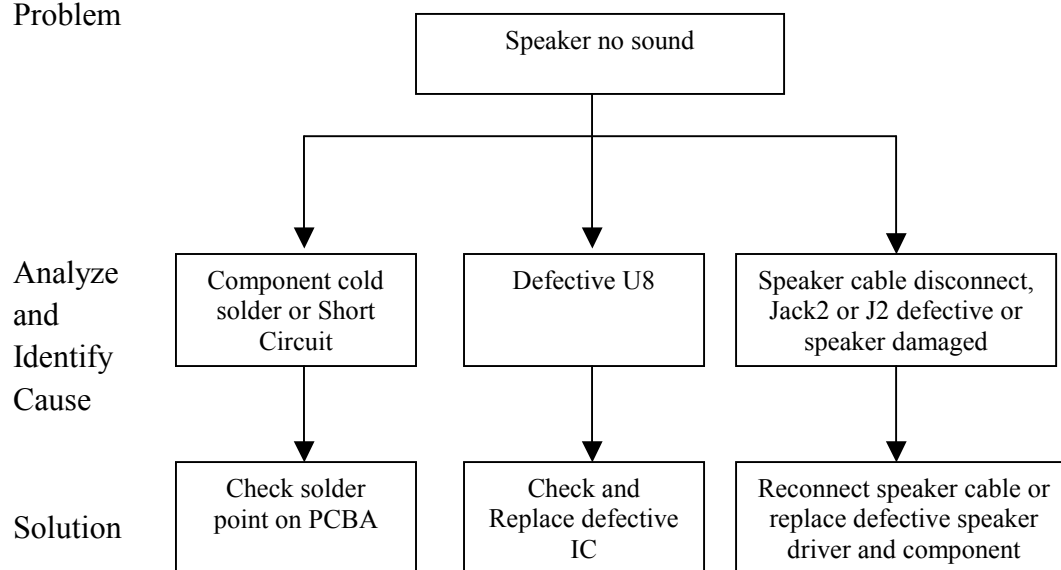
Problem

Speaker no sound

Analyze and Identify Cause

Component cold solder or Short Circuit

Defective U8

Speaker cable disconnect, Jack2 or J2 defective or speaker damaged

Solution

Check solder point on PCBA

Check and Replace defective IC

Reconnect speaker cable or replace defective speaker driver and component